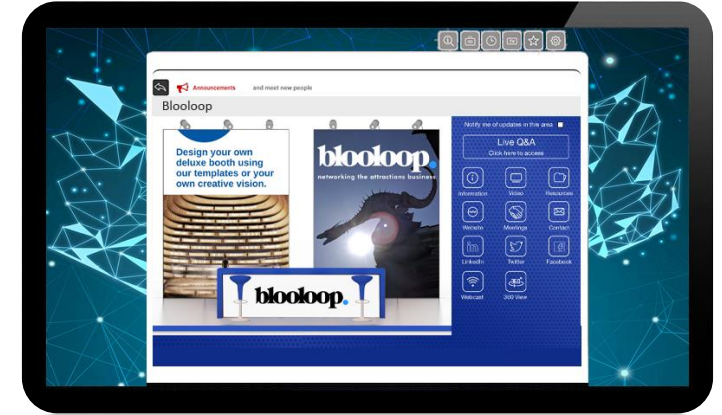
Announcements and meet new people

Blooloop

Design your own deluxe booth using our templates or your own creative vision.

blooloop
networking the attractions business

blooloop

Notify me of updates in this area

Live Q&A
Click here to access

Information
Video
Resources
Website
Meetings
Contact
LinkedIn
Twitter
Facebook
Webcast
360 View